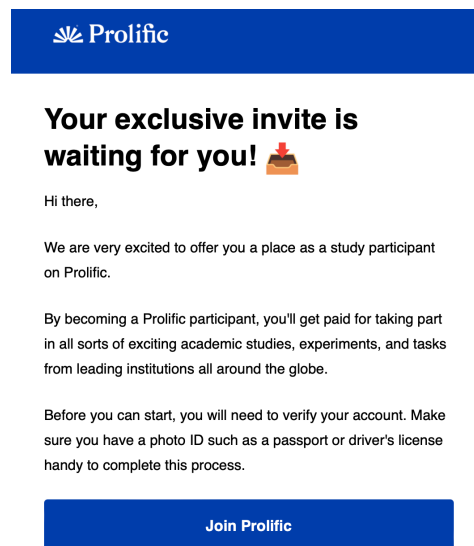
Prolific

Your exclusive invite is waiting for you! 📥

Hi there,

We are very excited to offer you a place as a study participant on Prolific.

By becoming a Prolific participant, you'll get paid for taking part in all sorts of exciting academic studies, experiments, and tasks from leading institutions all around the globe.

Before you can start, you will need to verify your account. Make sure you have a photo ID such as a passport or driver's license handy to complete this process.

Join Prolific